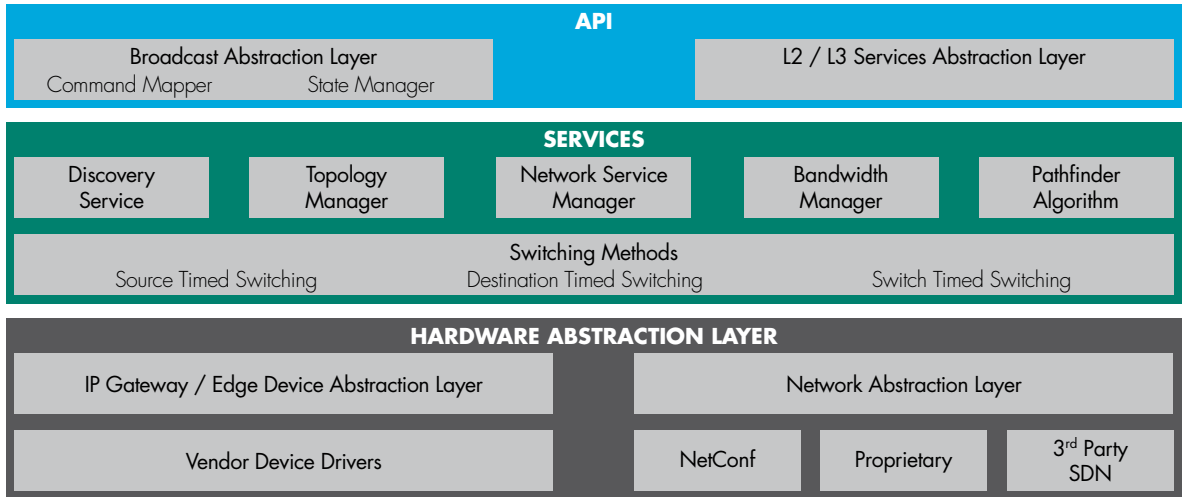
API

Broadcast Abstraction Layer
Command Mapper State Manager

L2 / L3 Services Abstraction Layer

SERVICES

Discovery Service

Topology Manager

Network Service Manager

Bandwidth Manager

Pathfinder Algorithm

Switching Methods
Source Timed Switching Destination Timed Switching Switch Timed Switching

HARDWARE ABSTRACTION LAYER

IP Gateway / Edge Device Abstraction Layer

Network Abstraction Layer

Vendor Device Drivers

NetConf

Proprietary

3$^{rd}$ Party SDN